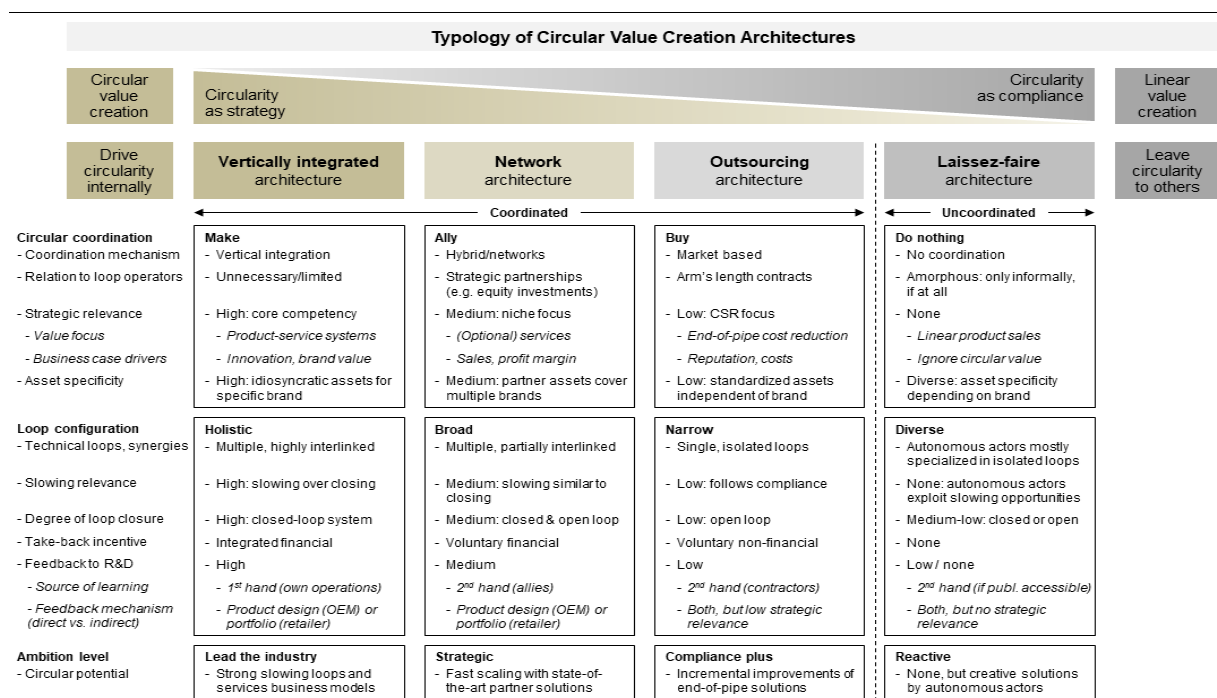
Typology of Circular Value Creation Architectures

Circular value creation

Circularity as strategy

Circularity as compliance

Linear value creation

Drive circularity internally

**Vertically integrated** architecture

**Network** architecture

**Outsourcing** architecture

**Laissez-faire** architecture

Leave circularity to others

Coordinated

Uncoordinated

| | | | | |
|---|---|---|---|---|
| **Circular coordination** | **Make** | **Ally** | **Buy** | **Do nothing** |
| - Coordination mechanism | - Vertical integration | - Hybrid/networks | - Market based | - No coordination |
| - Relation to loop operators | - Unnecessary/limited | - Strategic partnerships (e.g. equity investments) | - Arm's length contracts | - Amorphous: only informally, if at all |
| - Strategic relevance | - High: core competency | - Medium: niche focus | - Low: CSR focus | - None |
| - *Value focus* | - *Product-service systems* | - *(Optional) services* | - *End-of-pipe cost reduction* | - *Linear product sales* |
| - *Business case drivers* | - *Innovation, brand value* | - *Sales, profit margin* | - *Reputation, costs* | - *Ignore circular value* |
| - Asset specificity | - High: idiosyncratic assets for specific brand | - Medium: partner assets cover multiple brands | - Low: standardized assets independent of brand | - Diverse: asset specificity depending on brand |
| **Loop configuration** | **Holistic** | **Broad** | **Narrow** | **Diverse** |
| - Technical loops, synergies | - Multiple, highly interlinked | - Multiple, partially interlinked | - Single, isolated loops | - Autonomous actors mostly specialized in isolated loops |
| - Slowing relevance | - High: slowing over closing | - Medium: slowing similar to closing | - Low: follows compliance | - None: autonomous actors exploit slowing opportunities |
| - Degree of loop closure | - High: closed-loop system | - Medium: closed & open loop | - Low: open loop | - Medium-low: closed or open |
| - Take-back incentive | - Integrated financial | - Voluntary financial | - Voluntary non-financial | - None |
| - Feedback to R&D | - High | - Medium | - Low | - Low / none |
| - *Source of learning* | - *1$^{st}$ hand (own operations)* | - *2$^{nd}$ hand (allies)* | - *2$^{nd}$ hand (contractors)* | - *2$^{nd}$ hand (if publ. accessible)* |
| - *Feedback mechanism (direct vs. indirect)* | - *Product design (OEM) or portfolio (retailer)* | - *Product design (OEM) or portfolio (retailer)* | - *Both, but low strategic relevance* | - *Both, but no strategic relevance* |
| **Ambition level** | **Lead the industry** | **Strategic** | **Compliance plus** | **Reactive** |
| - Circular potential | - Strong slowing loops and services business models | - Fast scaling with state-of-the-art partner solutions | - Incremental improvements of end-of-pipe solutions | - None, but creative solutions by autonomous actors |